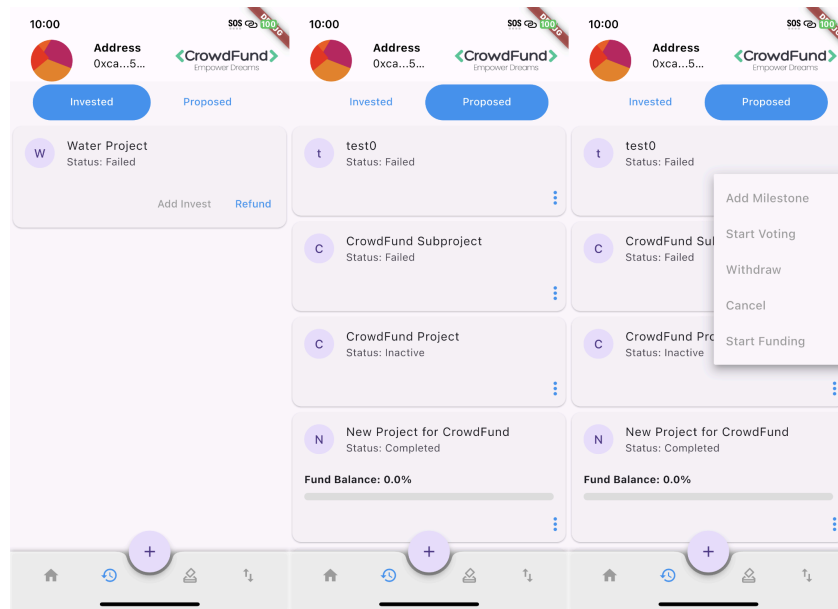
10:00
SOS 100
DEBUG
Address
0xca...5...
<CrowdFund>
Empower Dreams
Invested
Proposed
W
Water Project
Status: Failed
Add Invest
Refund
+

10:00
SOS 100
DEBUG
Address
0xca...5...
<CrowdFund>
Empower Dreams
Invested
Proposed
t
test0
Status: Failed
C
CrowdFund Subproject
Status: Failed
C
CrowdFund Project
Status: Inactive
N
New Project for CrowdFund
Status: Completed
Fund Balance: 0.0%
+

10:00
SOS 100
DEBUG
Address
0xca...5...
<CrowdFund>
Empower Dreams
Invested
Proposed
t
test0
Status: Failed
C
CrowdFund Sub
Status: Failed
C
CrowdFund Pro
Status: Inactive
Add Milestone
Start Voting
Withdraw
Cancel
Start Funding
N
New Project for CrowdFund
Status: Completed
Fund Balance: 0.0%
+